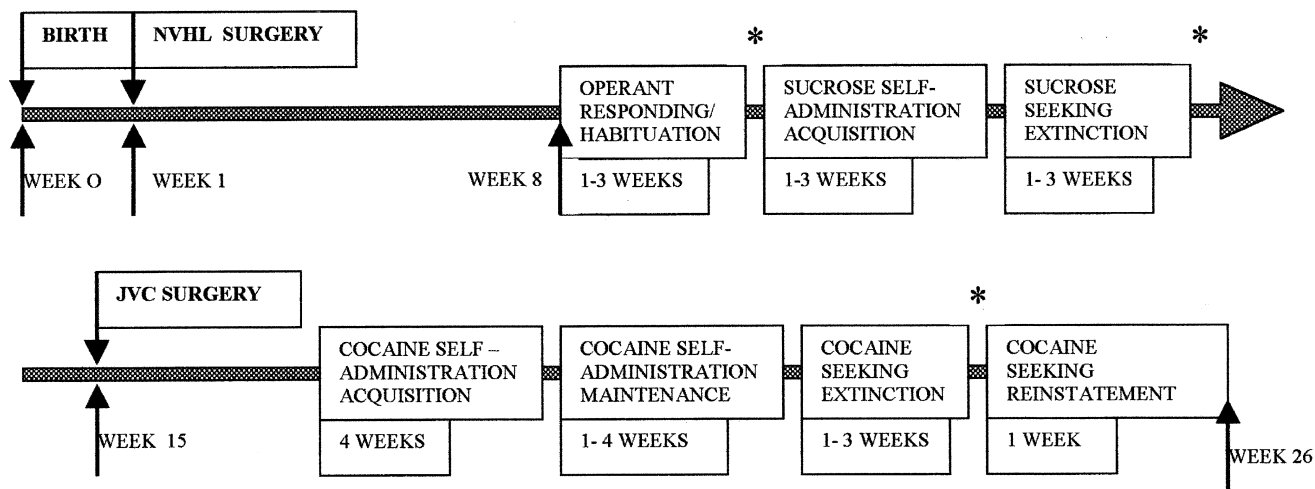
BIRTH

NVHL SURGERY

*

*

OPERANT RESPONDING/ HABITUATION

SUCROSE SELF-ADMINISTRATION ACQUISITION

SUCROSE SEEKING EXTINCTION

WEEK O

WEEK 1

WEEK 8

1-3 WEEKS

1-3 WEEKS

1- 3 WEEKS

JVC SURGERY

*

COCAINE SELF – ADMINISTRATION ACQUISITION

COCAINE SELF-ADMINISTRATION MAINTENANCE

COCAINE SEEKING EXTINCTION

COCAINE SEEKING REINSTATEMENT

WEEK 15

4 WEEKS

1- 4 WEEKS

1-3 WEEKS

1 WEEK

WEEK 26